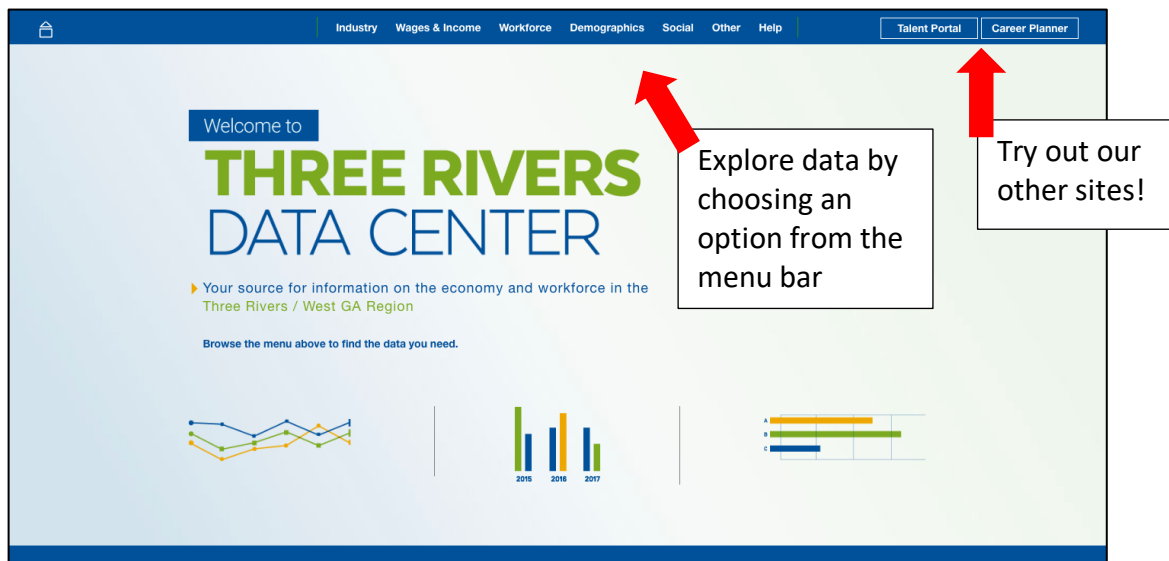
Industry Wages & Income Workforce Demographics Social Other Help

Talent Portal Career Planner

Welcome to

THREE RIVERS DATA CENTER

Your source for information on the economy and workforce in the Three Rivers / West GA Region

Browse the menu above to find the data you need.

2015 2016 2017

A
B
C

Explore data by choosing an option from the menu bar

Try out our other sites!